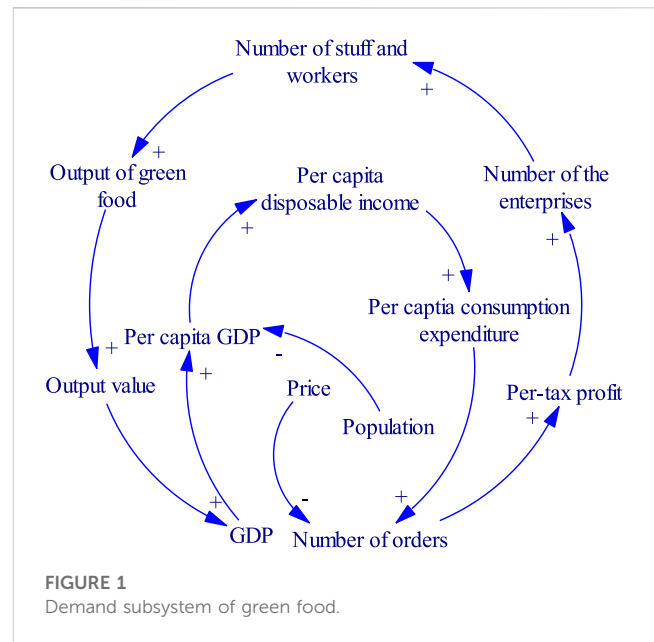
Number of stuff and workers

+

Output of green food

+

Per capita disposable income

Number of the enterprises

+

+

+

Per captia consumption expenditure

Per capita GDP

-

+

Output value

+

Price

Population

Per-tax profit

+

+

-

+

GDP

Number of orders

FIGURE 1
Demand subsystem of green food.